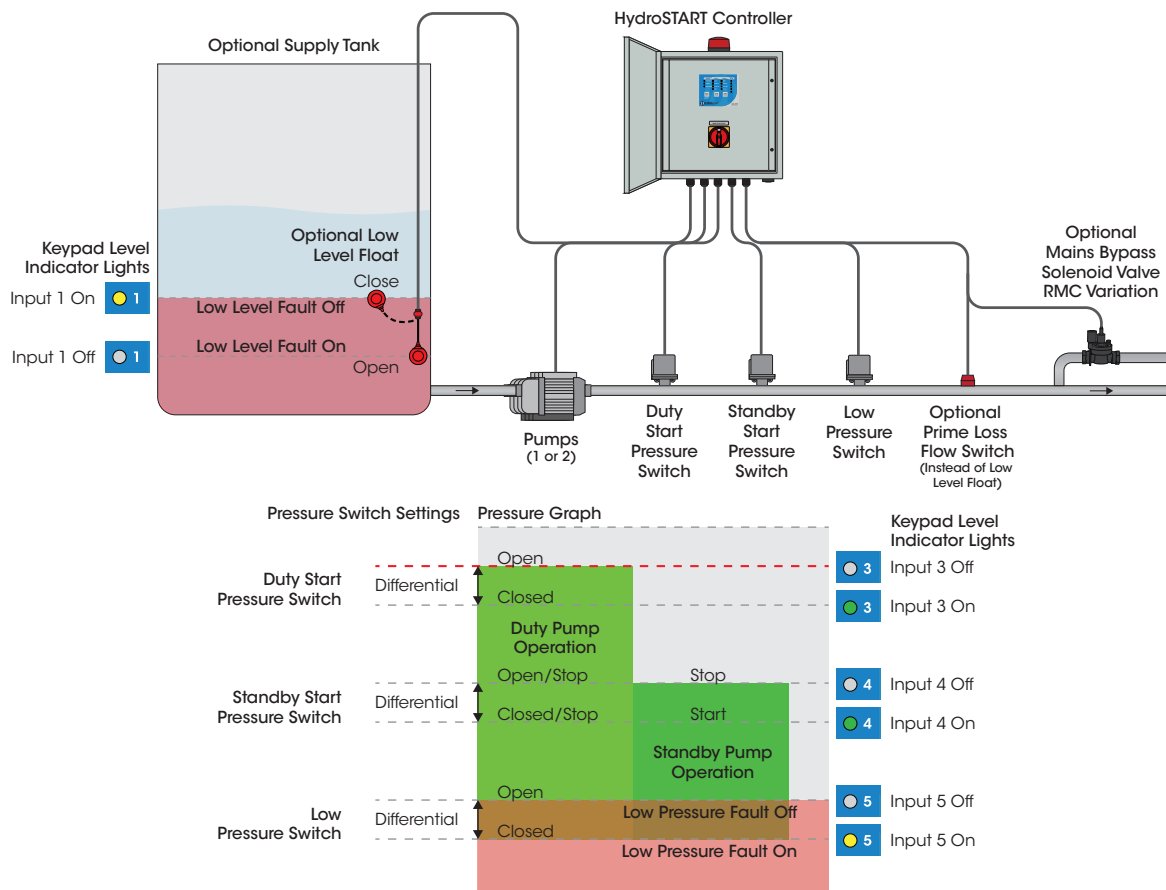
HydroSTART Controller

Optional Supply Tank

Keypad Level Indicator Lights

Input 1 On 1

Input 1 Off 1

Optional Low Level Float

Close

Low Level Fault Off

Low Level Fault On

Open

Optional Mains Bypass Solenoid Valve RMC Variation

Pumps (1 or 2)

Duty Start Pressure Switch

Standby Start Pressure Switch

Low Pressure Switch

Optional Prime Loss Flow Switch (Instead of Low Level Float)

Pressure Switch Settings

Pressure Graph

Keypad Level Indicator Lights

Duty Start Pressure Switch

Differential

Open

Closed

3 Input 3 Off

3 Input 3 On

Duty Pump Operation

Standby Start Pressure Switch

Differential

Open/Stop

Closed/Stop

Stop

Start

4 Input 4 Off

4 Input 4 On

Standby Pump Operation

Low Pressure Switch

Differential

Open

Closed

Low Pressure Fault Off

Low Pressure Fault On

5 Input 5 Off

5 Input 5 On